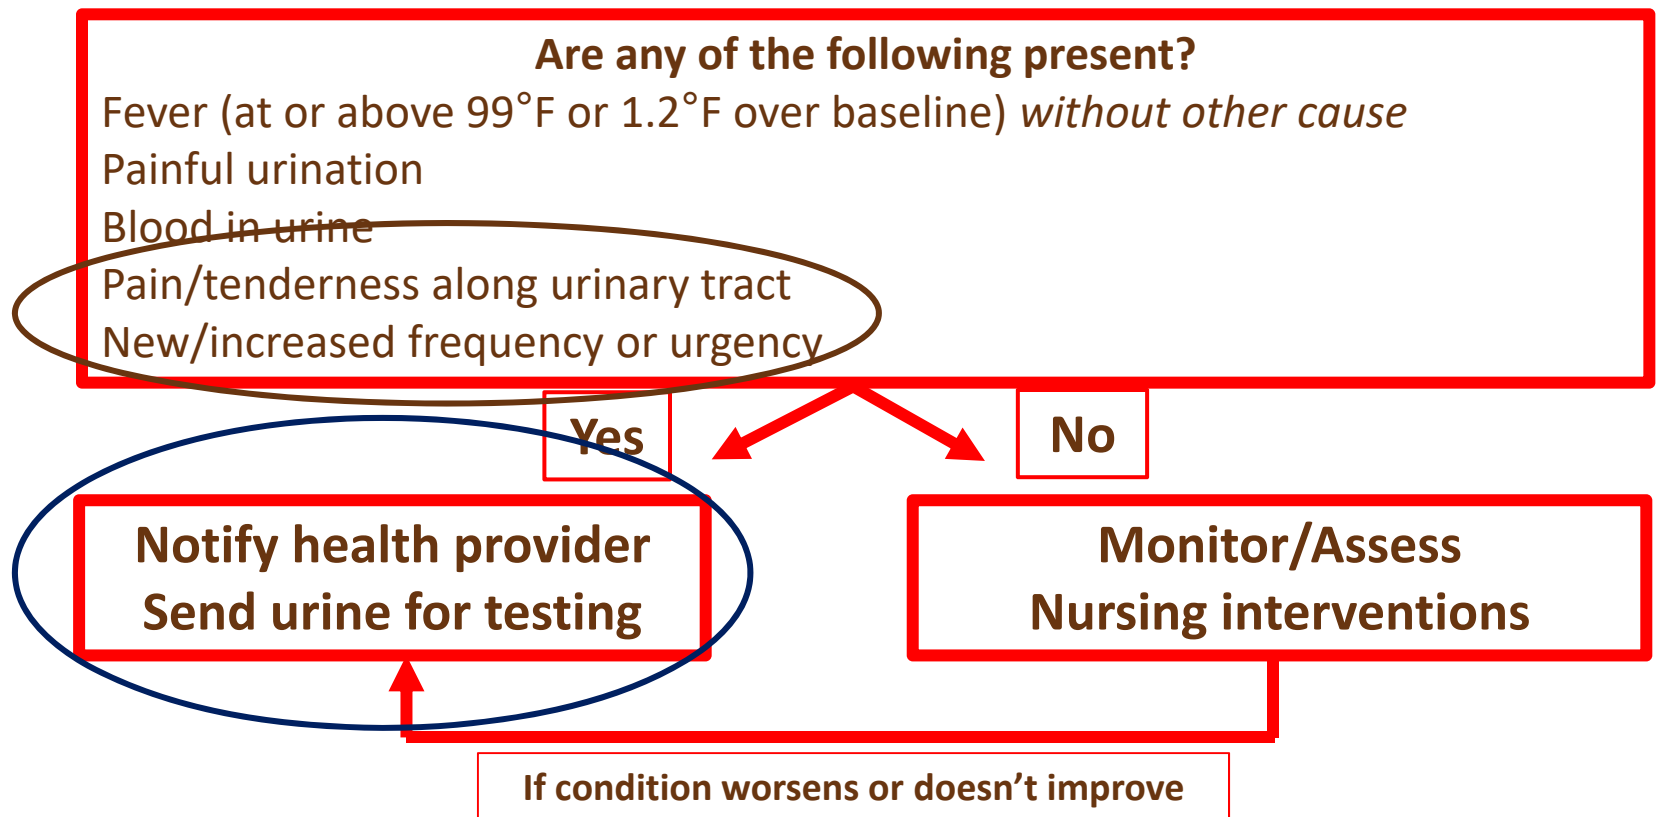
Are any of the following present?
Fever (at or above 99°F or 1.2°F over baseline) *without other cause*
Painful urination
~~Blood in urine~~
Pain/tenderness along urinary tract
New/increased frequency or urgency

Yes

No

Notify health provider
Send urine for testing

Monitor/Assess
Nursing interventions

If condition worsens or doesn't improve